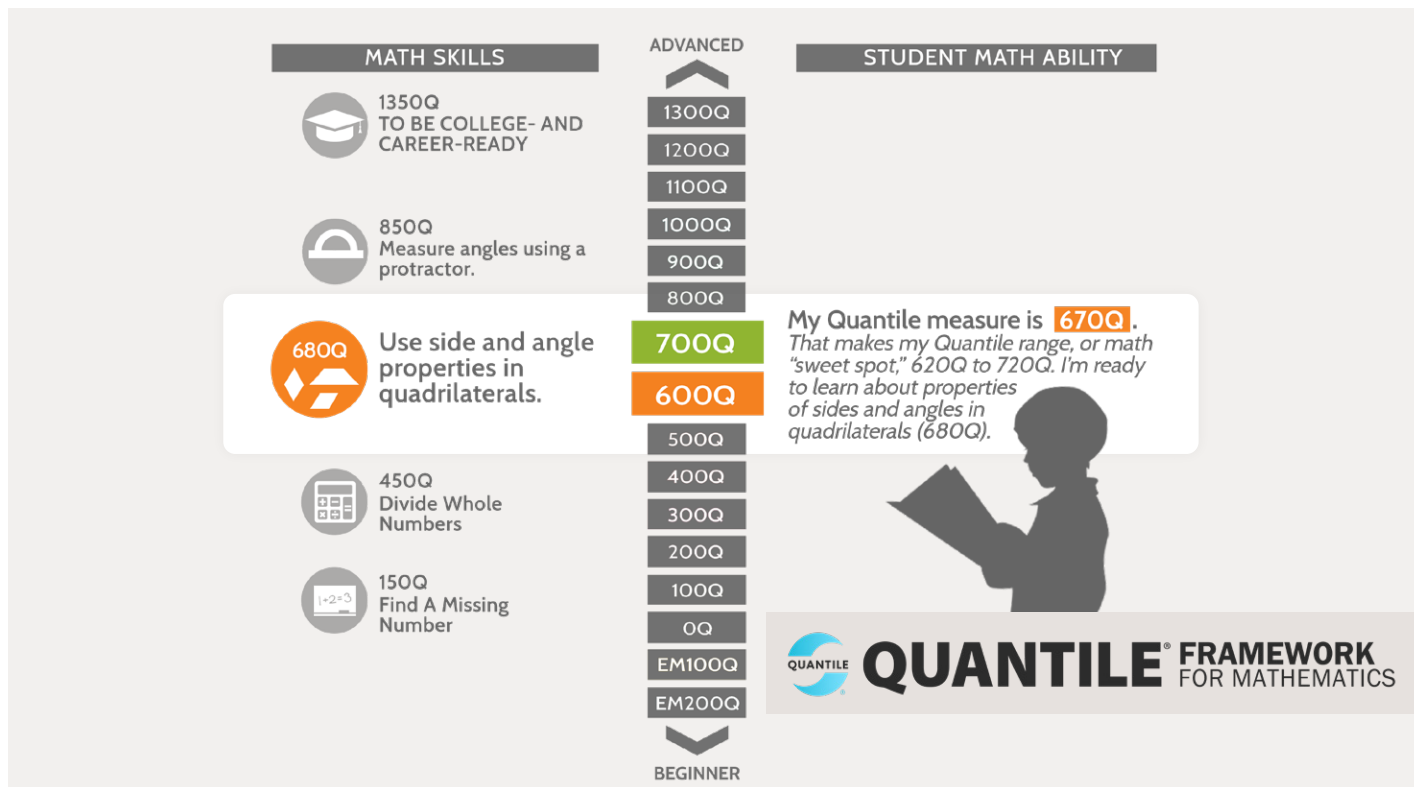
MATH SKILLS

ADVANCED

STUDENT MATH ABILITY

1350Q
TO BE COLLEGE- AND CAREER-READY

850Q
Measure angles using a protractor.

680Q

Use side and angle properties in quadrilaterals.

450Q
Divide Whole Numbers

150Q
Find A Missing Number

1+2=3

1300Q
1200Q
1100Q
1000Q
900Q
800Q
700Q
600Q
500Q
400Q
300Q
200Q
100Q
0Q
EM100Q
EM200Q

BEGINNER

My Quantile measure is 670Q.
That makes my Quantile range, or math "sweet spot," 620Q to 720Q. I'm ready to learn about properties of sides and angles in quadrilaterals (680Q).

QUANTILE

QUANTILE® FRAMEWORK FOR MATHEMATICS